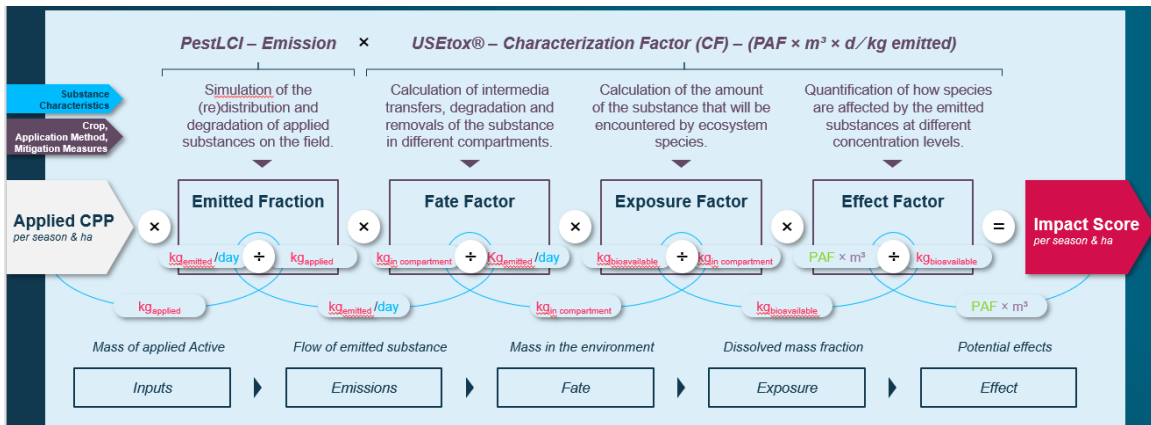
PestLCI – Emission × USEtox® – Characterization Factor (CF) – (PAF × m³ × d / kg emitted)

Substance Characteristics

Crop, Application Method, Mitigation Measures

Simulation of the (re)distribution and degradation of applied substances on the field.

Calculation of intermedia transfers, degradation and removals of the substance in different compartments.

Calculation of the amount of the substance that will be encountered by ecosystem species.

Quantification of how species are affected by the emitted substances at different concentration levels.

Applied CPP per season & ha

×

Emitted Fraction

$kg_{emitted}$/day ÷ $kg_{applied}$

×

Fate Factor

$kg_{in\ compartment}$ ÷ $kg_{emitted}$/day

×

Exposure Factor

$kg_{bioavailable}$ ÷ $kg_{in\ compartment}$

×

Effect Factor

PAF × m³ ÷ $kg_{bioavailable}$

=

Impact Score per season & ha

$kg_{applied}$

$kg_{emitted}$/day

$kg_{in\ compartment}$

$kg_{bioavailable}$

PAF × m³

Mass of applied Active

Flow of emitted substance

Mass in the environment

Dissolved mass fraction

Potential effects

Inputs

Emissions

Fate

Exposure

Effect